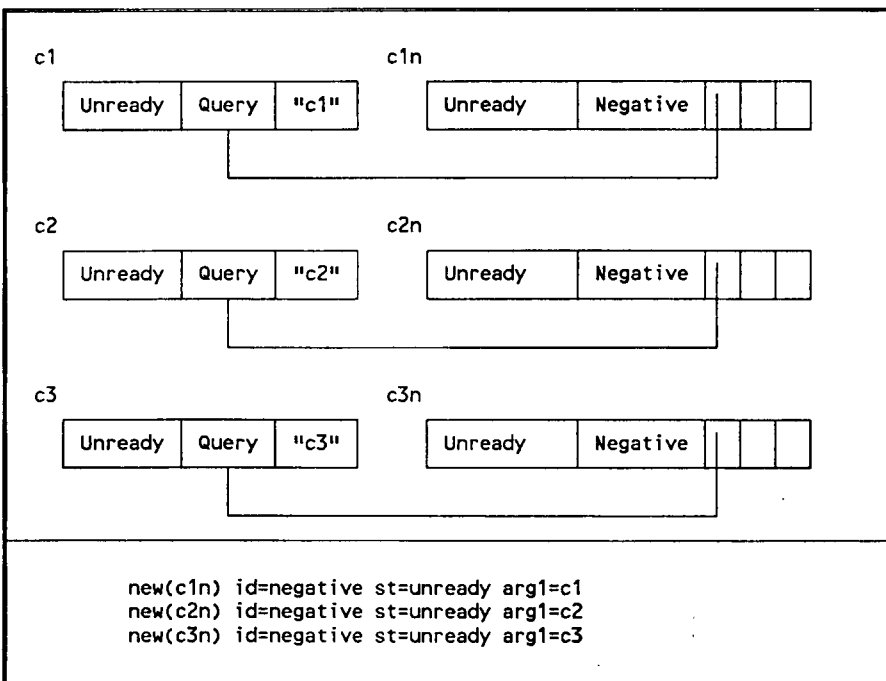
c1

| Unready | Query | "c1" |
|---|---|---|

c1n

| Unready | Negative | | | |
|---|---|---|---|---|

c2

| Unready | Query | "c2" |
|---|---|---|

c2n

| Unready | Negative | | | |
|---|---|---|---|---|

c3

| Unready | Query | "c3" |
|---|---|---|

c3n

| Unready | Negative | | | |
|---|---|---|---|---|

new(c1n) id=negative st=unready arg1=c1
new(c2n) id=negative st=unready arg1=c2
new(c3n) id=negative st=unready arg1=c3